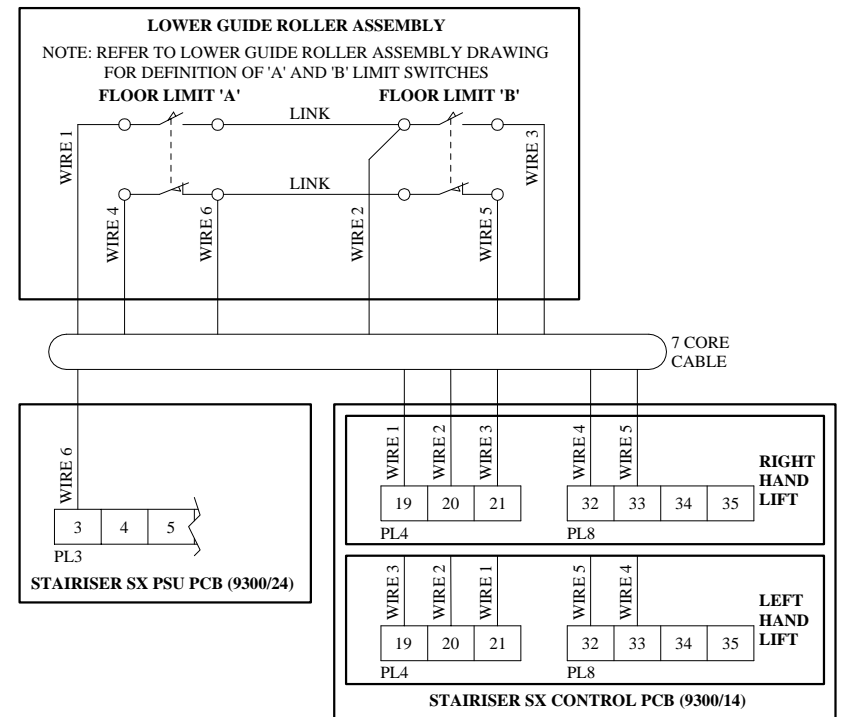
LOWER GUIDE ROLLER ASSEMBLY

NOTE: REFER TO LOWER GUIDE ROLLER ASSEMBLY DRAWING FOR DEFINITION OF 'A' AND 'B' LIMIT SWITCHES

FLOOR LIMIT 'A'

FLOOR LIMIT 'B'

LINK

LINK

WIRE 1

WIRE 3

WIRE 4

WIRE 6

WIRE 2

WIRE 5

7 CORE CABLE

WIRE 6

| 3 | 4 | 5 |
|---|---|---|

PL3

STAIRISER SX PSU PCB (9300/24)

WIRE 1

WIRE 2

WIRE 3

WIRE 4

WIRE 5

| 19 | 20 | 21 |
|---|---|---|

PL4

| 32 | 33 | 34 | 35 |
|---|---|---|---|

PL8

RIGHT HAND LIFT

WIRE 3

WIRE 2

WIRE 1

WIRE 5

WIRE 4

| 19 | 20 | 21 |
|---|---|---|

PL4

| 32 | 33 | 34 | 35 |
|---|---|---|---|

PL8

LEFT HAND LIFT

STAIRISER SX CONTROL PCB (9300/14)